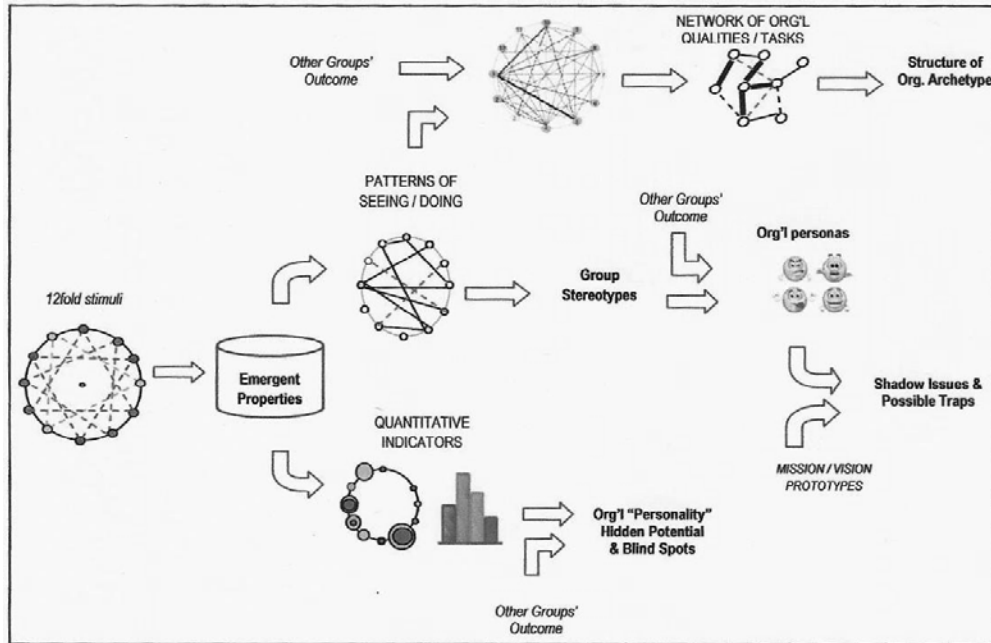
Other Groups' Outcome

NETWORK OF ORG'L QUALITIES / TASKS

Structure of Org. Archetype

PATTERNS OF SEEING / DOING

Other Groups' Outcome

Org'l personas

Group Stereotypes

12fold stimuli

Emergent Properties

Shadow Issues & Possible Traps

QUANTITATIVE INDICATORS

MISSION / VISION PROTOTYPES

Org'l "Personality" Hidden Potential & Blind Spots

Other Groups' Outcome